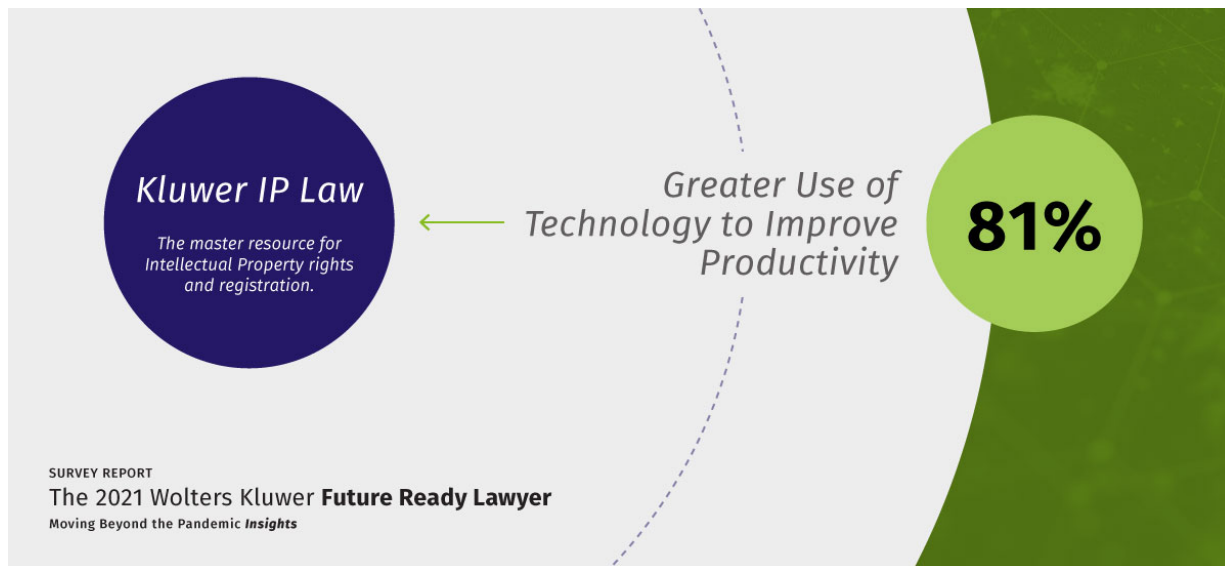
Kluwer IP Law

The master resource for Intellectual Property rights and registration.

Greater Use of Technology to Improve Productivity

81%

SURVEY REPORT

The 2021 Wolters Kluwer **Future Ready Lawyer**

Moving Beyond the Pandemic *Insights*